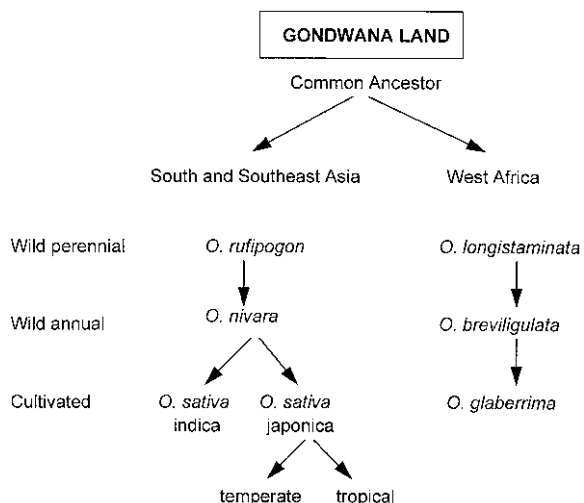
GONDWANA LAND

Common Ancestor

South and Southeast Asia

West Africa

Wild perennial

O. rufipogon

O. longistaminata

Wild annual

O. nivara

O. breviligulata

Cultivated

O. sativa indica

O. sativa japonica

O. glaberrima

temperate

tropical